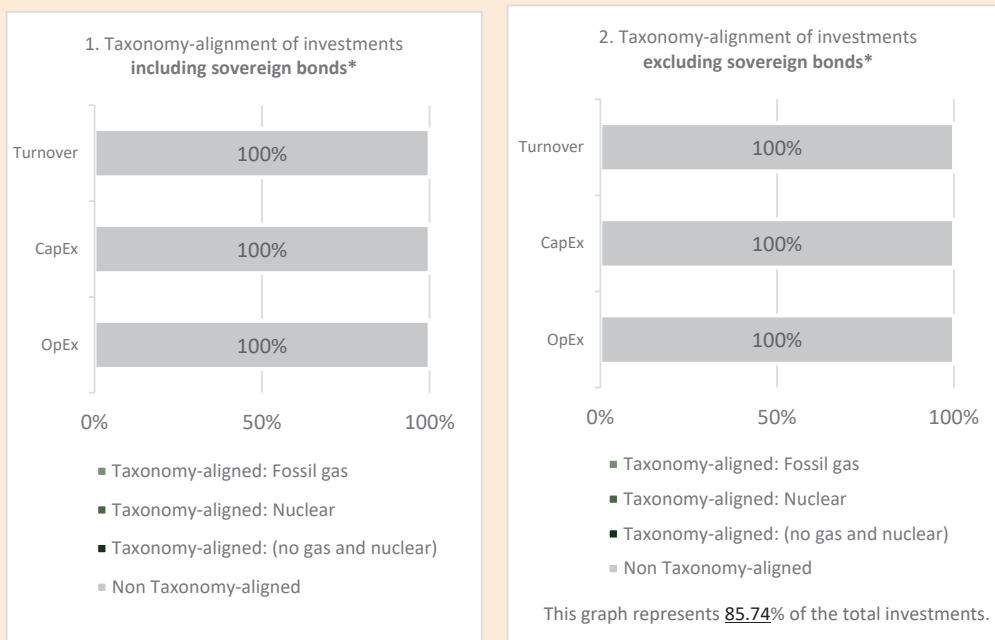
1. Taxonomy-alignment of investments
**including sovereign bonds***

Turnover 100%

CapEx 100%

OpEx 100%

0% 50% 100%

Taxonomy-aligned: Fossil gas

Taxonomy-aligned: Nuclear

Taxonomy-aligned: (no gas and nuclear)

Non Taxonomy-aligned

2. Taxonomy-alignment of investments
**excluding sovereign bonds***

Turnover 100%

CapEx 100%

OpEx 100%

0% 50% 100%

Taxonomy-aligned: Fossil gas

Taxonomy-aligned: Nuclear

Taxonomy-aligned: (no gas and nuclear)

Non Taxonomy-aligned

This graph represents 85.74% of the total investments.